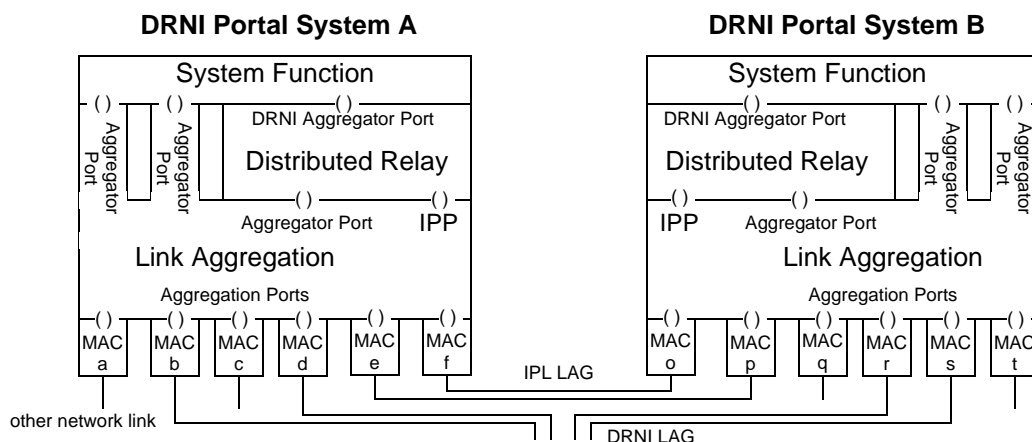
DRNI Portal System A

DRNI Portal System B

System Function

( ) ( ) ( )

Aggregator Port

Aggregator Port

DRNI Aggregator Port

Distributed Relay

( ) ( )

Aggregator Port

IPP

Link Aggregation

Aggregation Ports

( ) ( ) ( ) ( ) ( ) ( )

MAC a

MAC b

MAC c

MAC d

MAC e

MAC f

System Function

( ) ( ) ( )

DRNI Aggregator Port

Aggregator Port

Aggregator Port

Distributed Relay

( ) ( )

IPP

Aggregator Port

Link Aggregation

Aggregation Ports

( ) ( ) ( ) ( ) ( ) ( )

MAC o

MAC p

MAC q

MAC r

MAC s

MAC t

IPL LAG

other network link

DRNI LAG